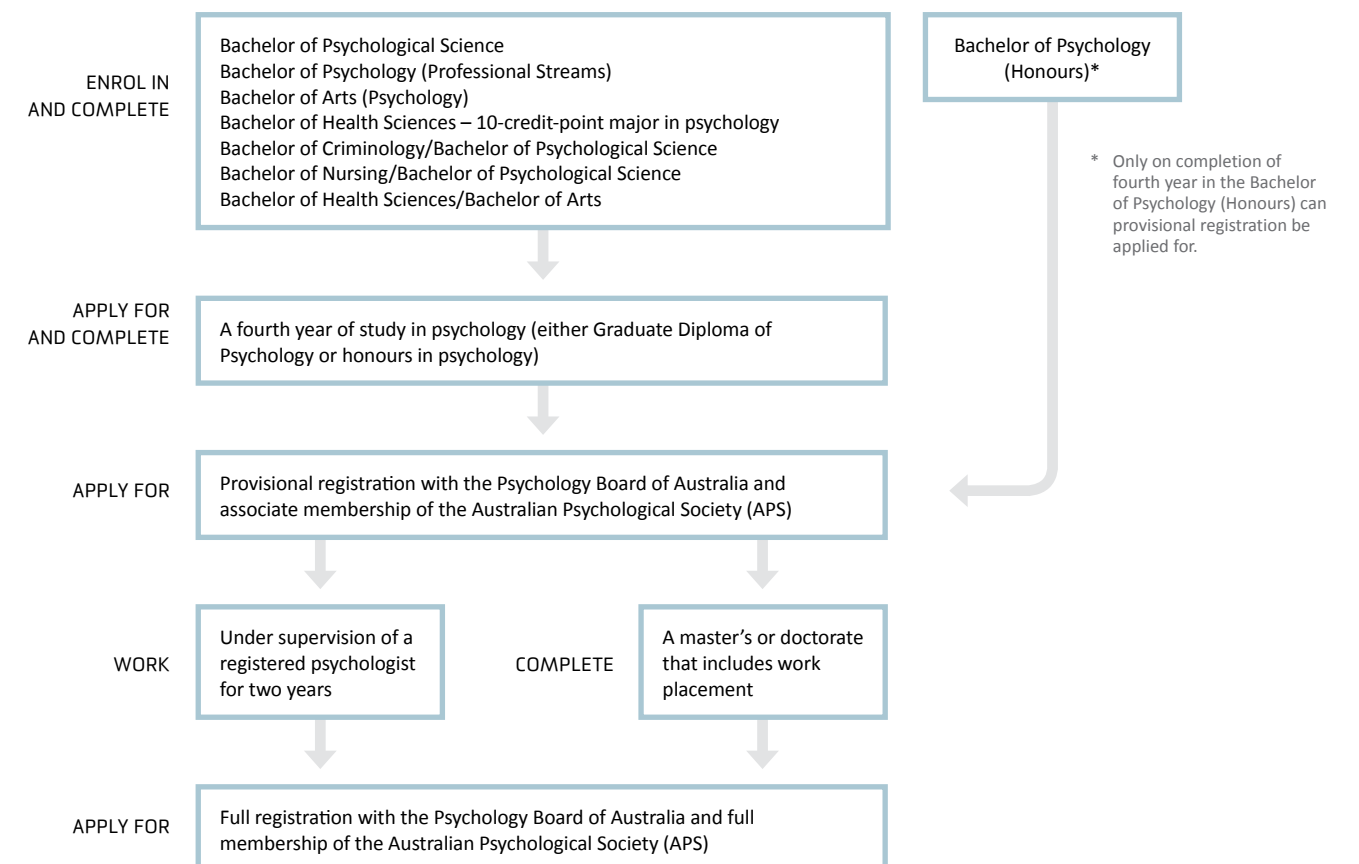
ENROL IN AND COMPLETE

Bachelor of Psychological Science
Bachelor of Psychology (Professional Streams)
Bachelor of Arts (Psychology)
Bachelor of Health Sciences – 10-credit-point major in psychology
Bachelor of Criminology/Bachelor of Psychological Science
Bachelor of Nursing/Bachelor of Psychological Science
Bachelor of Health Sciences/Bachelor of Arts

Bachelor of Psychology (Honours)*

* Only on completion of fourth year in the Bachelor of Psychology (Honours) can provisional registration be applied for.

APPLY FOR AND COMPLETE

A fourth year of study in psychology (either Graduate Diploma of Psychology or honours in psychology)

APPLY FOR

Provisional registration with the Psychology Board of Australia and associate membership of the Australian Psychological Society (APS)

WORK

Under supervision of a registered psychologist for two years

COMPLETE

A master's or doctorate that includes work placement

APPLY FOR

Full registration with the Psychology Board of Australia and full membership of the Australian Psychological Society (APS)